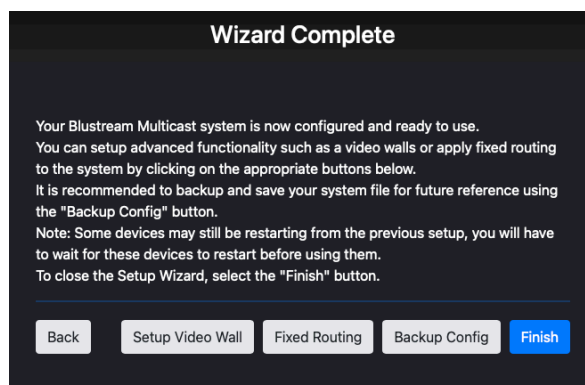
Wizard Complete

Your Blustream Multicast system is now configured and ready to use.
You can setup advanced functionality such as a video walls or apply fixed routing to the system by clicking on the appropriate buttons below.
It is recommended to backup and save your system file for future reference using the "Backup Config" button.
Note: Some devices may still be restarting from the previous setup, you will have to wait for these devices to restart before using them.
To close the Setup Wizard, select the "Finish" button.

Back
Setup Video Wall
Fixed Routing
Backup Config
Finish